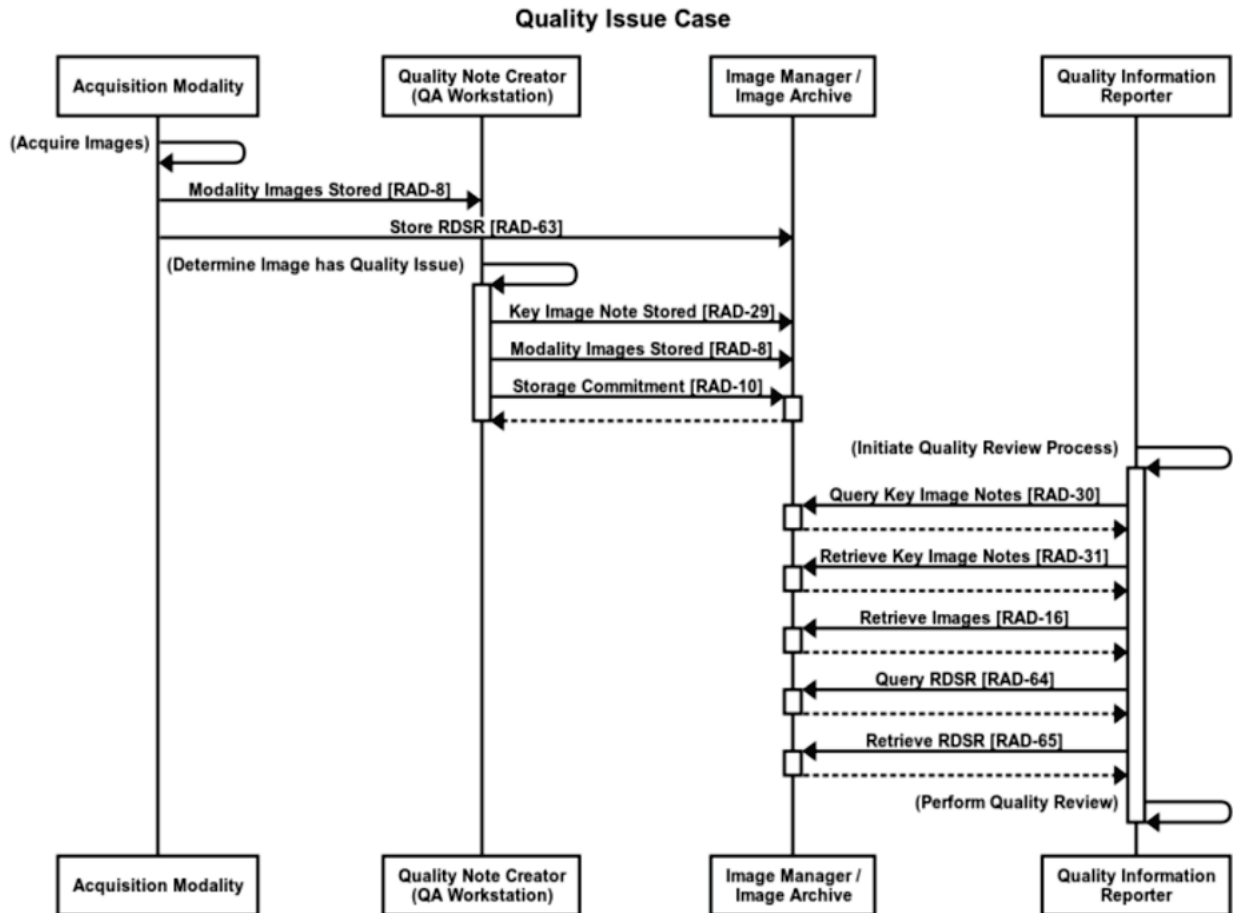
Quality Issue Case

Acquisition Modality

Quality Note Creator (QA Workstation)

Image Manager / Image Archive

Quality Information Reporter

(Acquire Images)

Modality Images Stored [RAD-8]

Store RDSR [RAD-63]

(Determine Image has Quality Issue)

Key Image Note Stored [RAD-29]

Modality Images Stored [RAD-8]

Storage Commitment [RAD-10]

(Initiate Quality Review Process)

Query Key Image Notes [RAD-30]

Retrieve Key Image Notes [RAD-31]

Retrieve Images [RAD-16]

Query RDSR [RAD-64]

Retrieve RDSR [RAD-65]

(Perform Quality Review)

Acquisition Modality

Quality Note Creator (QA Workstation)

Image Manager / Image Archive

Quality Information Reporter